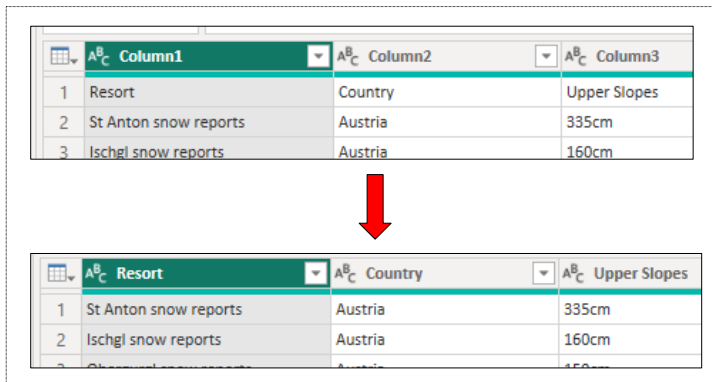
| | $A^B_C$ Column1 | $A^B_C$ Column2 | $A^B_C$ Column3 |
|---|---|---|---|
| 1 | Resort | Country | Upper Slopes |
| 2 | St Anton snow reports | Austria | 335cm |
| 3 | Ischgl snow reports | Austria | 160cm |

| | $A^B_C$ Resort | $A^B_C$ Country | $A^B_C$ Upper Slopes |
|---|---|---|---|
| 1 | St Anton snow reports | Austria | 335cm |
| 2 | Ischgl snow reports | Austria | 160cm |
| 3 | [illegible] | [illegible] | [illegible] |